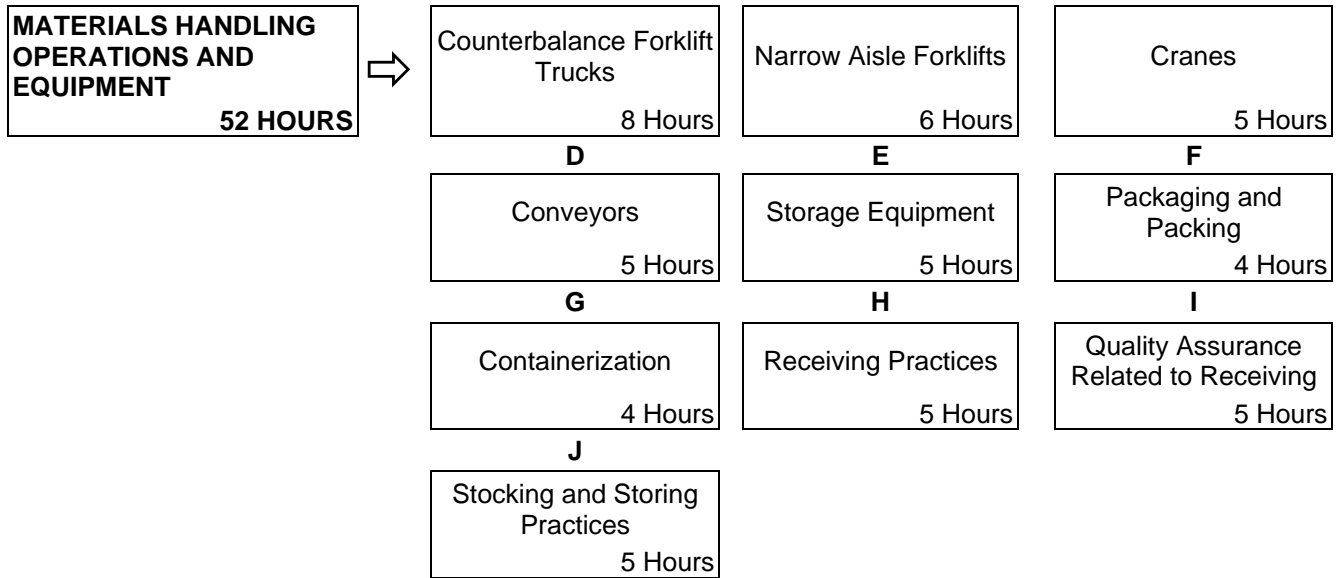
MATERIALS HANDLING OPERATIONS AND EQUIPMENT
52 HOURS

Counterbalance Forklift Trucks
8 Hours

Narrow Aisle Forklifts
6 Hours

Cranes
5 Hours

D

Conveyors
5 Hours

E

Storage Equipment
5 Hours

F

Packaging and Packing
4 Hours

G

Containerization
4 Hours

H

Receiving Practices
5 Hours

I

Quality Assurance Related to Receiving
5 Hours

J

Stocking and Storing Practices
5 Hours